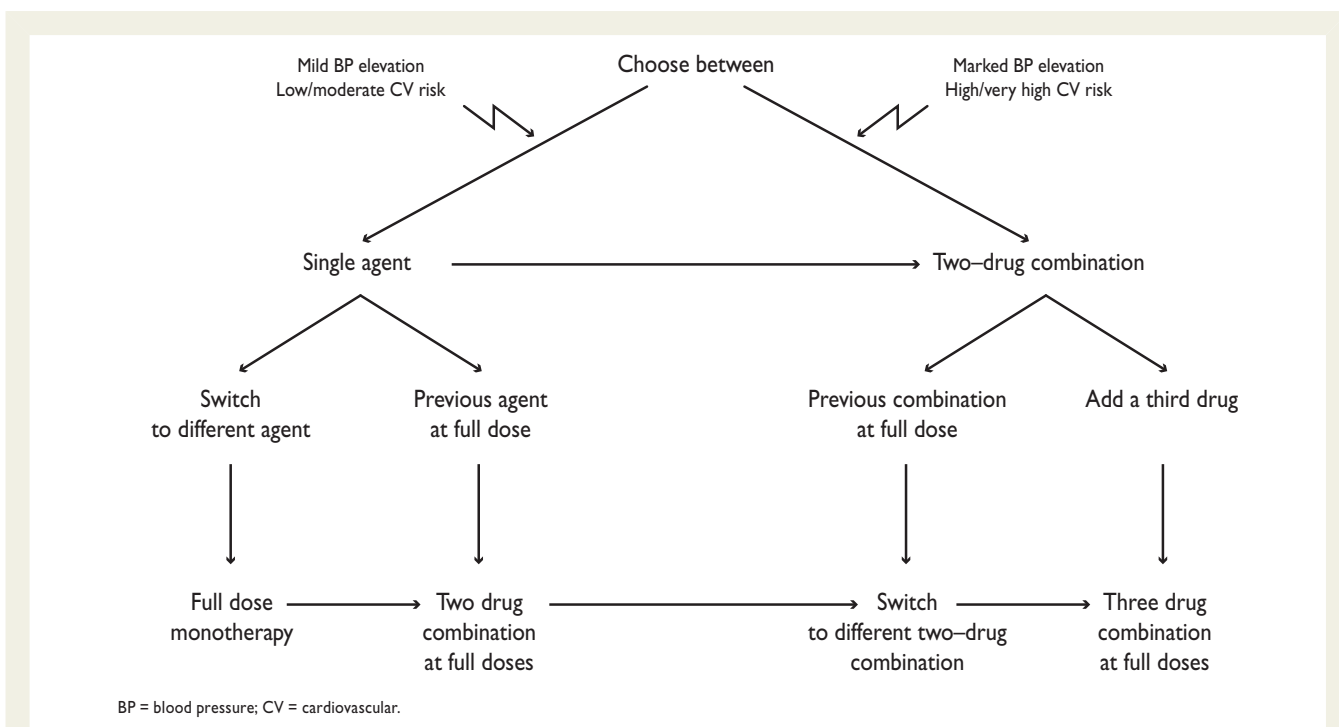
Mild BP elevation
Low/moderate CV risk

Choose between

Marked BP elevation
High/very high CV risk

Single agent

Two–drug combination

Switch to different agent

Previous agent at full dose

Previous combination at full dose

Add a third drug

Full dose monotherapy

Two drug combination at full doses

Switch to different two–drug combination

Three drug combination at full doses

BP = blood pressure; CV = cardiovascular.